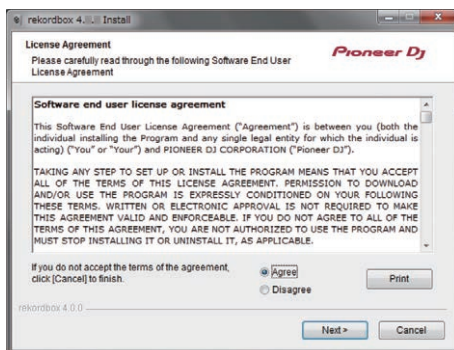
rekordbox 4.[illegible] Install

License Agreement
Please carefully read through the following Software End User License Agreement

Pioneer DJ

Software end user license agreement

This Software End User License Agreement ("Agreement") is between you (both the individual installing the Program and any single legal entity for which the individual is acting) ("You" or "Your") and PIONEER DJ CORPORATION ("Pioneer DJ").

TAKING ANY STEP TO SET UP OR INSTALL THE PROGRAM MEANS THAT YOU ACCEPT ALL OF THE TERMS OF THIS LICENSE AGREEMENT. PERMISSION TO DOWNLOAD AND/OR USE THE PROGRAM IS EXPRESSLY CONDITIONED ON YOUR FOLLOWING THESE TERMS. WRITTEN OR ELECTRONIC APPROVAL IS NOT REQUIRED TO MAKE THIS AGREEMENT VALID AND ENFORCEABLE. IF YOU DO NOT AGREE TO ALL OF THE TERMS OF THIS AGREEMENT, YOU ARE NOT AUTHORIZED TO USE THE PROGRAM AND MUST STOP INSTALLING IT OR UNINSTALL IT, AS APPLICABLE.

If you do not accept the terms of the agreement, click [Cancel] to finish.

Agree
Disagree

Print

rekordbox 4.0.0

Next >
Cancel